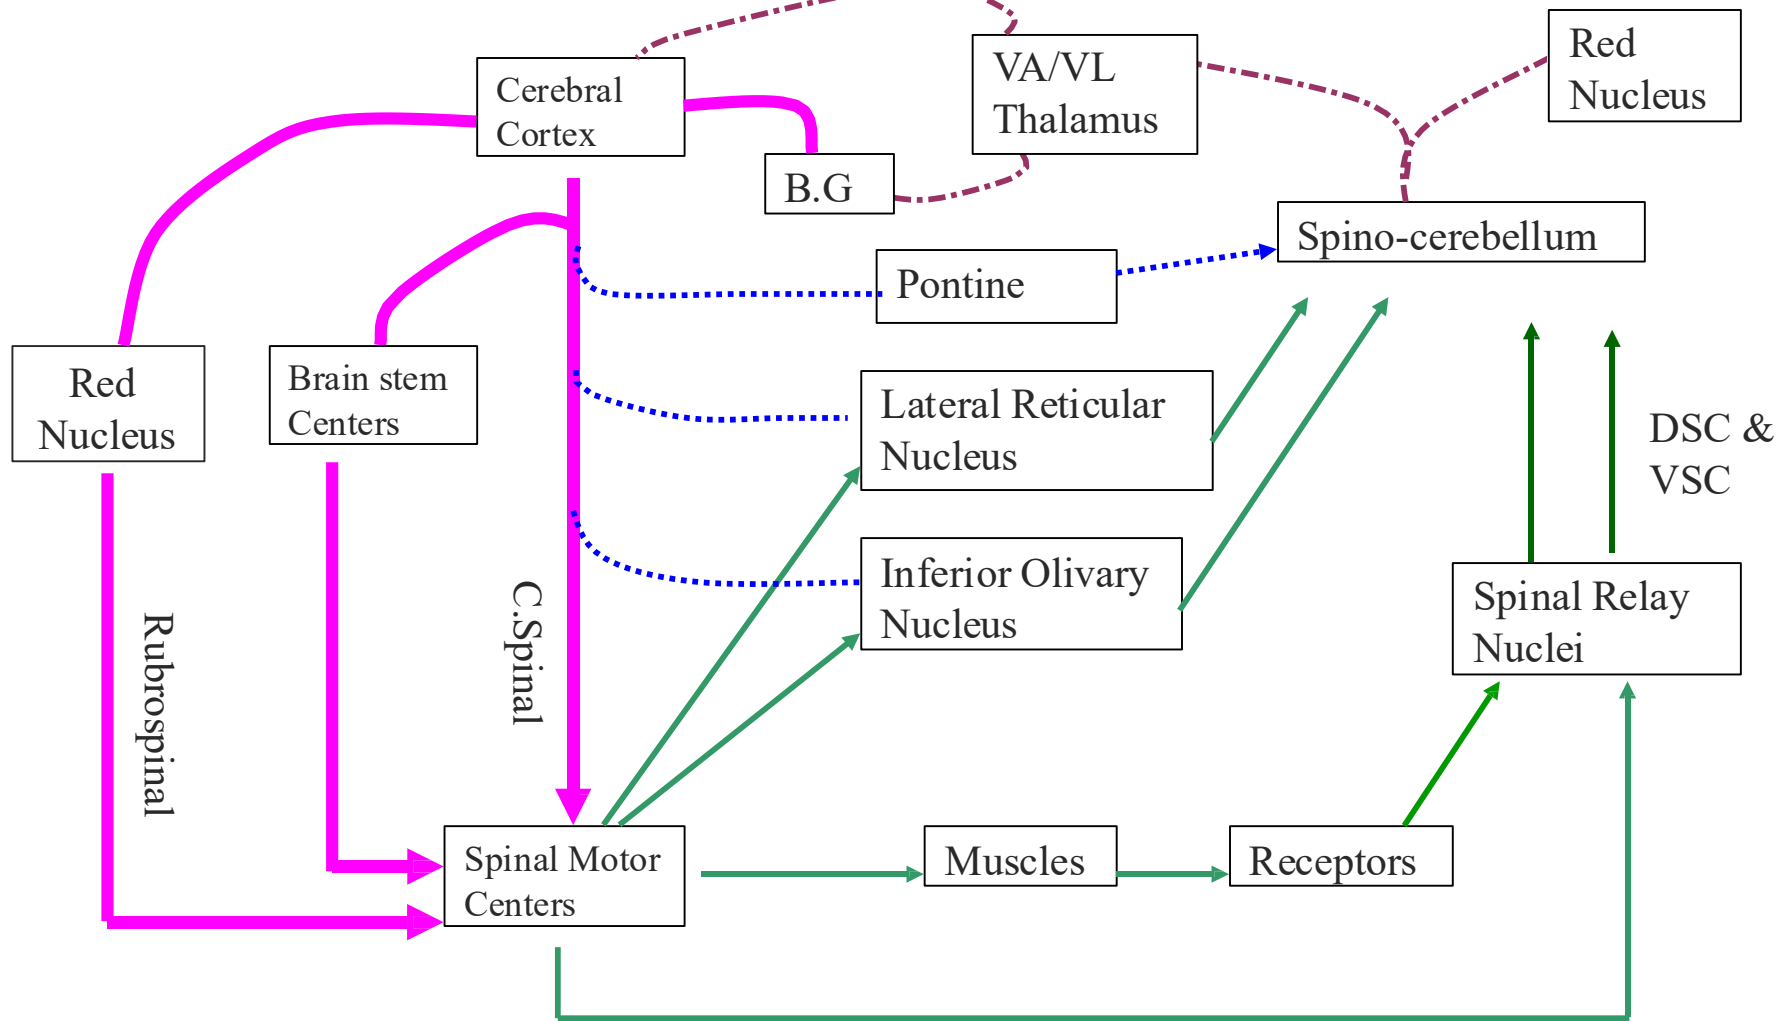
Cerebral Cortex

VA/VL Thalamus

Red Nucleus

B.G

Spino-cerebellum

Pontine

Red Nucleus

Brain stem Centers

Lateral Reticular Nucleus

DSC & VSC

Inferior Olivary Nucleus

Rubrospinal

C.Spinal

Spinal Relay Nuclei

Spinal Motor Centers

Muscles

Receptors